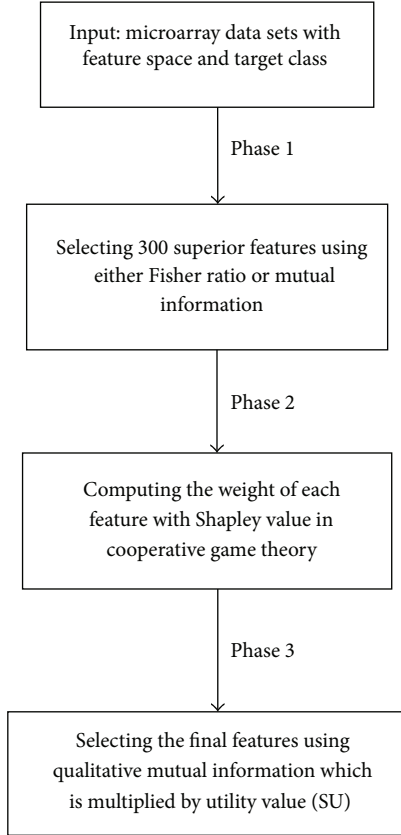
Input: microarray data sets with feature space and target class

Phase 1

Selecting 300 superior features using either Fisher ratio or mutual information

Phase 2

Computing the weight of each feature with Shapley value in cooperative game theory

Phase 3

Selecting the final features using qualitative mutual information which is multiplied by utility value (SU)